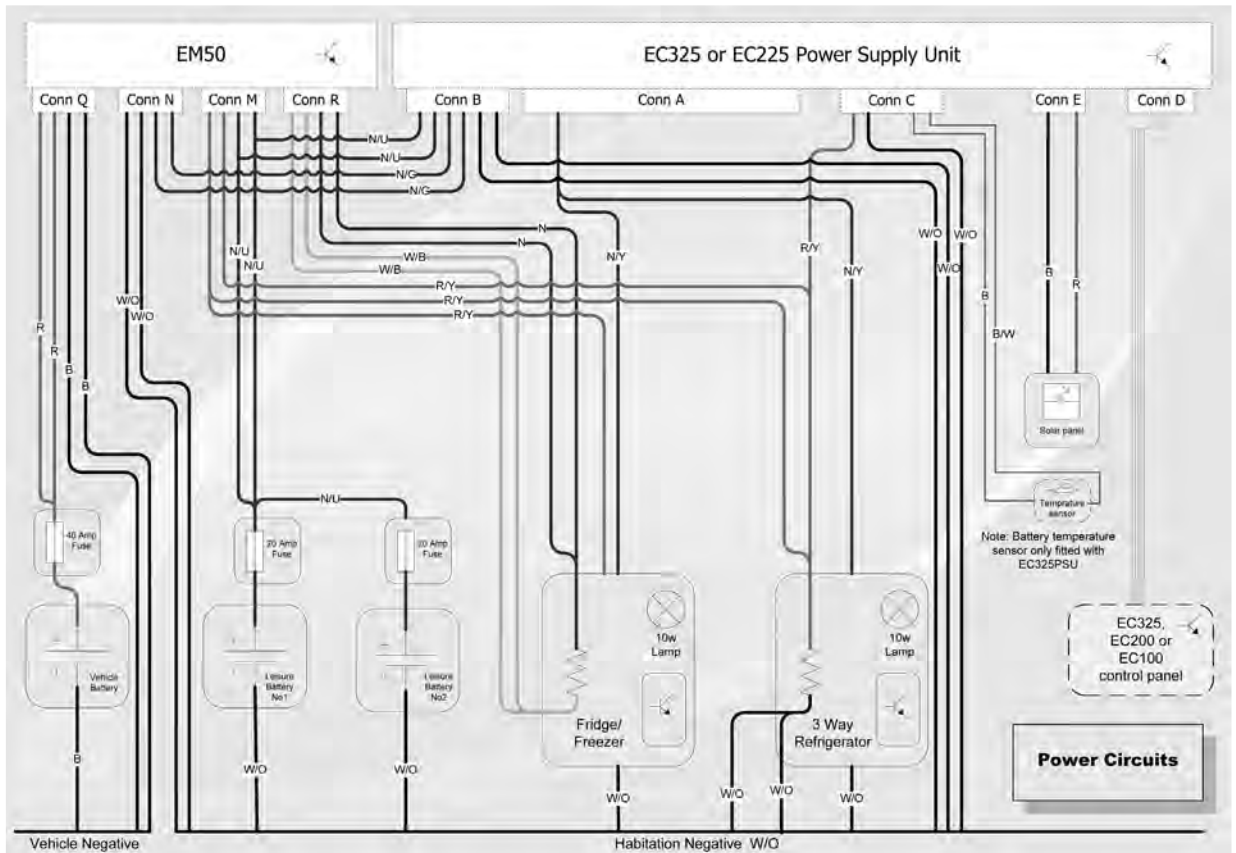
EM50

EC325 or EC225 Power Supply Unit

Conn Q Conn N Conn M Conn R Conn B Conn A Conn C Conn E Conn D

N/U
N/U
N/G
N/G

N
N
N/Y
R/Y
N/Y
W/O W/O
W/O

N/U
N/U
W/B
W/B
R/Y
R/Y
R/Y

W/O
W/O

R
R
B
B

B
R
B
B/W

Solar panel

Temprature sensor

Note: Battery temperature sensor only fitted with EC325PSU

N/U

40 Amp Fuse

20 Amp Fuse

20 Amp Fuse

Vehicle Battery

Leisure Battery No1

Leisure Battery No2

10w Lamp

Fridge/ Freezer

10w Lamp

3 Way Refrigerator

EC325, EC200 or EC100 control panel

Power Circuits

B

W/O

W/O

W/O

W/O

W/O

W/O

Vehicle Negative

Habitation Negative W/O